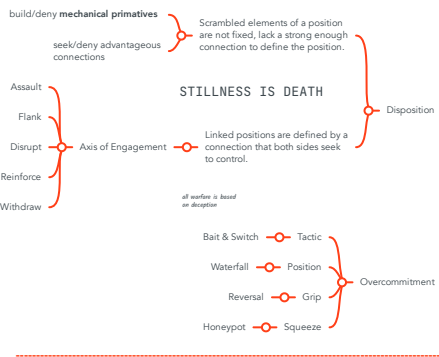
build/deny **mechanical primatives**

seek/deny advantageous connections

Scrambled elements of a position are not fixed, lack a strong enough connection to define the position.

STILLNESS IS DEATH

Disposition

Assault

Flank

Disrupt

Reinforce

Withdraw

Axis of Engagement

Linked positions are defined by a connection that both sides seek to control.

all warfare is based on deception

Bait & Switch

Tactic

Waterfall

Position

Reversal

Grip

Honeypot

Squeeze

Overcommitment